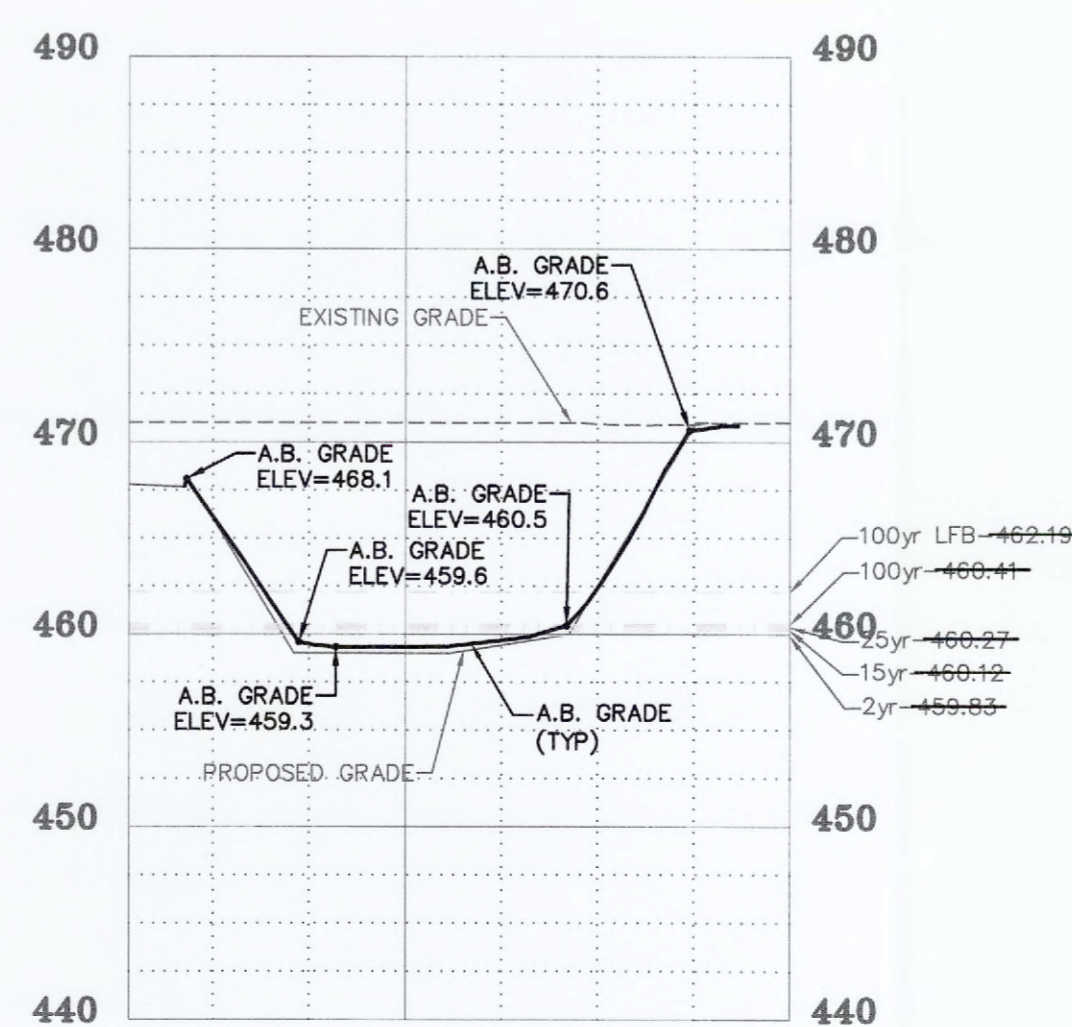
490

490

480

480

A.B. GRADE
ELEV=470.6

EXISTING GRADE

470

470

A.B. GRADE
ELEV=468.1

A.B. GRADE
ELEV=460.5

A.B. GRADE
ELEV=459.6

100yr LFB 462.19

100yr 460.41

460

460

25yr 460.27

15yr 460.12

2yr 459.83

A.B. GRADE
ELEV=459.3

A.B. GRADE
(TYP)

PROPOSED GRADE

450

450

440

440